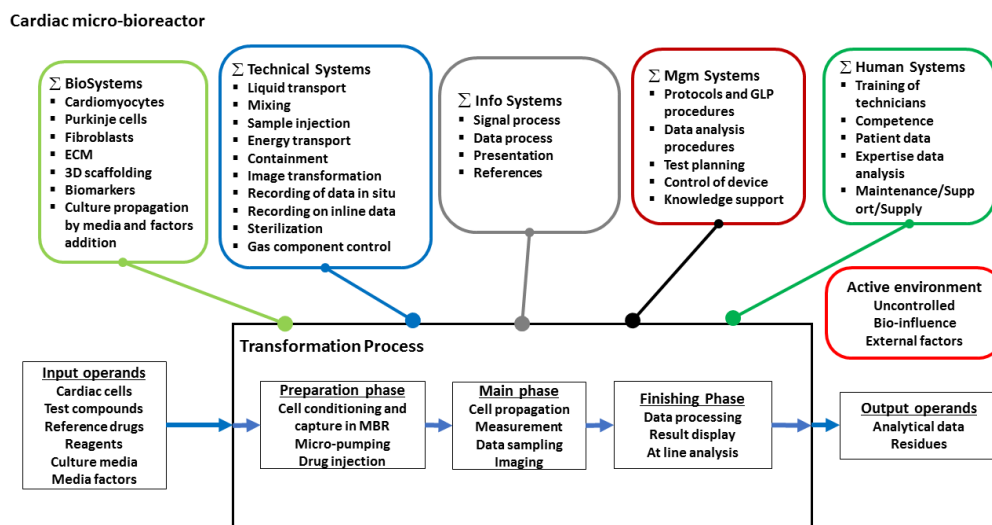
Cardiac micro-bioreactor

$\sum$ BioSystems
- Cardiomyocytes
- Purkinje cells
- Fibroblasts
- ECM
- 3D scaffolding
- Biomarkers
- Culture propagation by media and factors addition

$\sum$ Technical Systems
- Liquid transport
- Mixing
- Sample injection
- Energy transport
- Containment
- Image transformation
- Recording of data in situ
- Recording on inline data
- Sterilization
- Gas component control

$\sum$ Info Systems
- Signal process
- Data process
- Presentation
- References

$\sum$ Mgm Systems
- Protocols and GLP procedures
- Data analysis procedures
- Test planning
- Control of device
- Knowledge support

$\sum$ Human Systems
- Training of technicians
- Competence
- Patient data
- Expertise data analysis
- Maintenance/Support/Supply

Active environment
Uncontrolled
Bio-influence
External factors

Transformation Process

Input operands
Cardiac cells
Test compounds
Reference drugs
Reagents
Culture media
Media factors

Preparation phase
Cell conditioning and capture in MBR
Micro-pumping
Drug injection

Main phase
Cell propagation
Measurement
Data sampling
Imaging

Finishing Phase
Data processing
Result display
At line analysis

Output operands
Analytical data
Residues